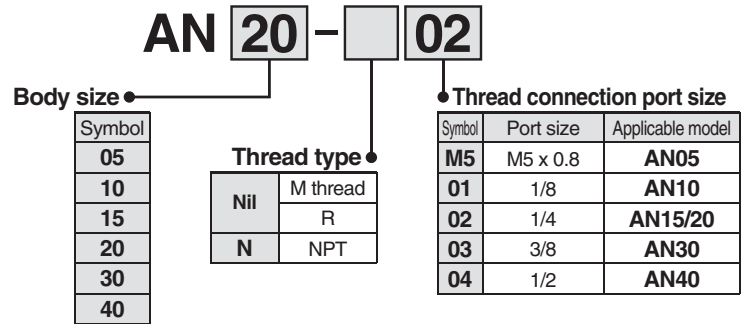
AN 20 - 02

Body size

| Symbol |
|---|
| 05 |
| 10 |
| 15 |
| 20 |
| 30 |
| 40 |

Thread type

| | |
|---|---|
| Nil | M thread |
| | R |
| N | NPT |

Thread connection port size

| Symbol | Port size | Applicable model |
|---|---|---|
| M5 | M5 x 0.8 | AN05 |
| 01 | 1/8 | AN10 |
| 02 | 1/4 | AN15/20 |
| 03 | 3/8 | AN30 |
| 04 | 1/2 | AN40 |